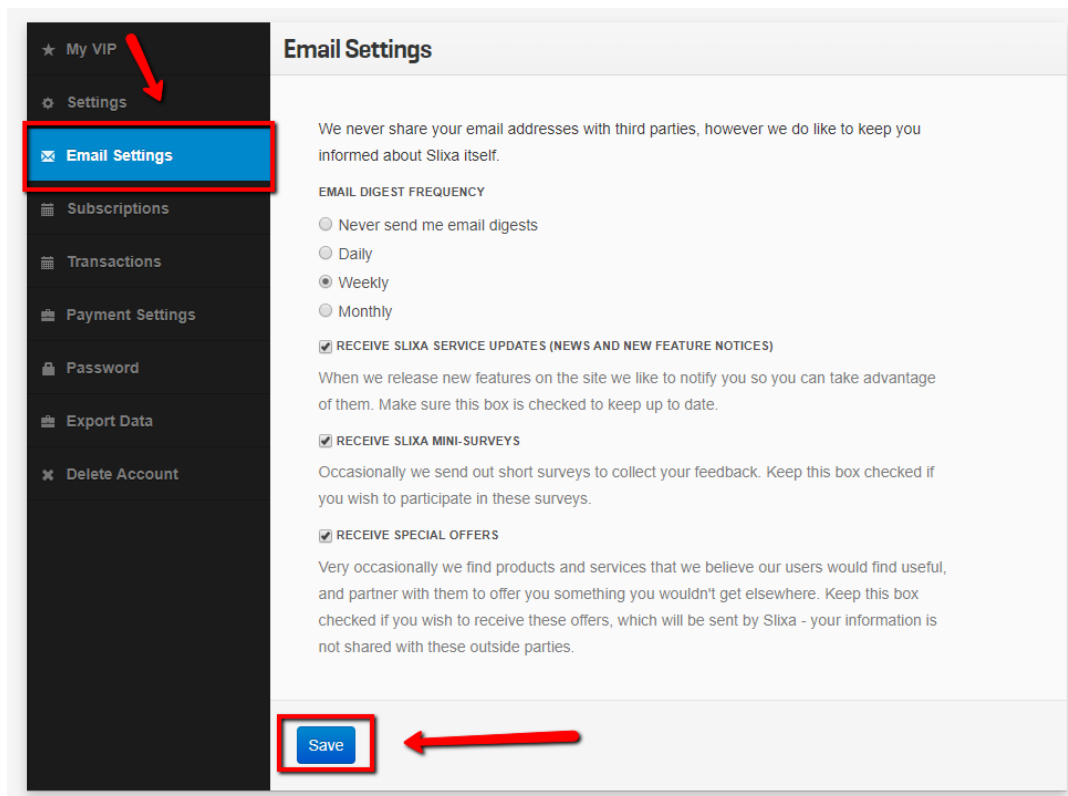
My VIP
Settings
Email Settings
Subscriptions
Transactions
Payment Settings
Password
Export Data
Delete Account

Email Settings

We never share your email addresses with third parties, however we do like to keep you informed about Slixa itself.

EMAIL DIGEST FREQUENCY

Never send me email digests
Daily
Weekly
Monthly

RECEIVE SLIXA SERVICE UPDATES (NEWS AND NEW FEATURE NOTICES)

When we release new features on the site we like to notify you so you can take advantage of them. Make sure this box is checked to keep up to date.

RECEIVE SLIXA MINI-SURVEYS

Occasionally we send out short surveys to collect your feedback. Keep this box checked if you wish to participate in these surveys.

RECEIVE SPECIAL OFFERS

Very occasionally we find products and services that we believe our users would find useful, and partner with them to offer you something you wouldn't get elsewhere. Keep this box checked if you wish to receive these offers, which will be sent by Slixa - your information is not shared with these outside parties.

Save